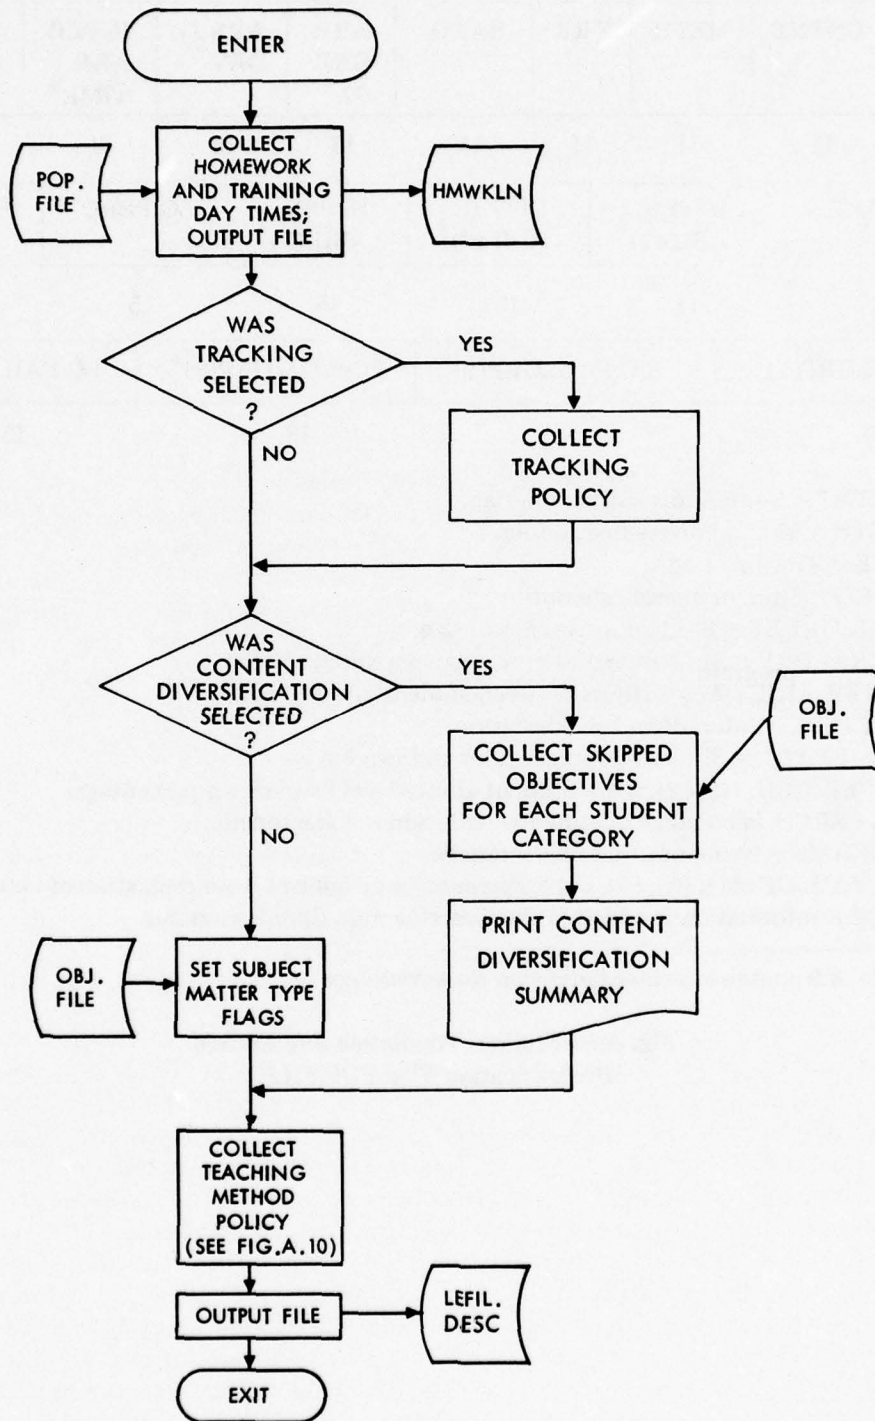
ENTER

POP. FILE

COLLECT HOMEWORK AND TRAINING DAY TIMES; OUTPUT FILE

HMWKLN

WAS TRACKING SELECTED ?

YES

NO

COLLECT TRACKING POLICY

WAS CONTENT DIVERSIFICATION SELECTED ?

YES

NO

OBJ. FILE

COLLECT SKIPPED OBJECTIVES FOR EACH STUDENT CATEGORY

PRINT CONTENT DIVERSIFICATION SUMMARY

OBJ. FILE

SET SUBJECT MATTER TYPE FLAGS

COLLECT TEACHING METHOD POLICY (SEE FIG.A.10)

OUTPUT FILE

LEFIL. DESC

EXIT